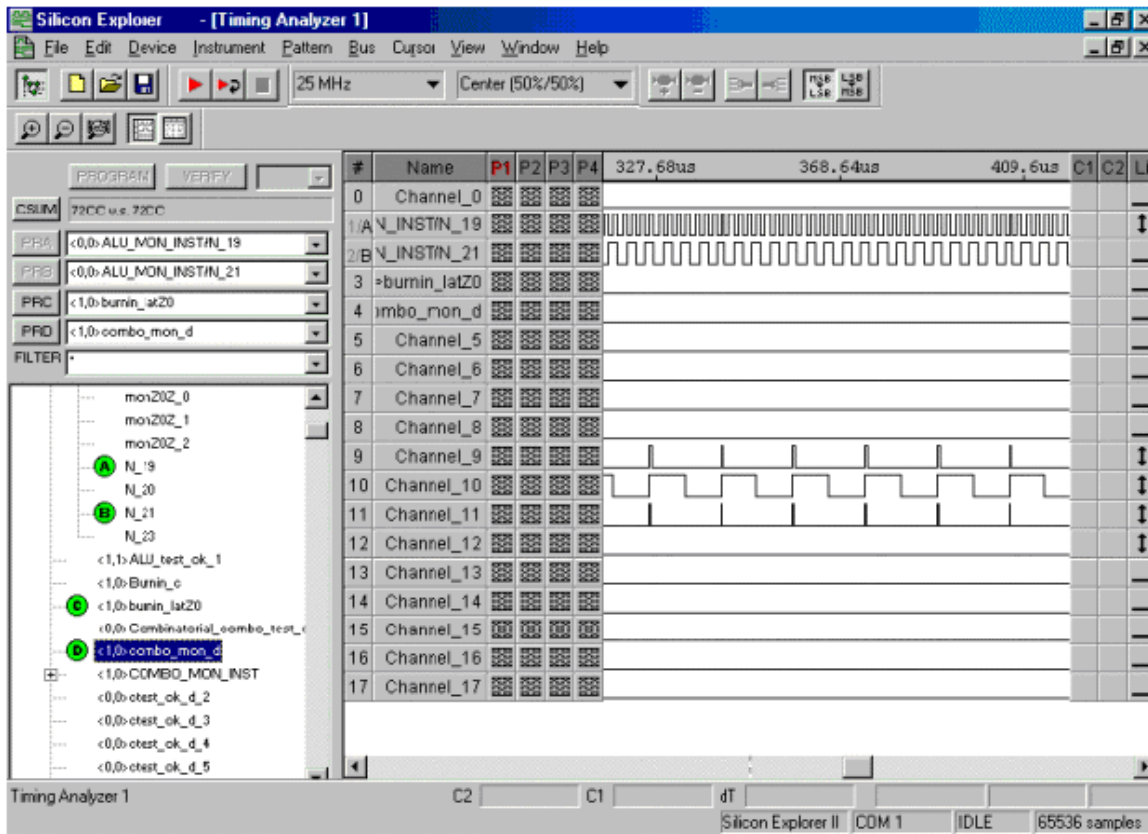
Silicon Explorer - [Timing Analyzer 1]

File Edit Device Instrument Pattern Bus Cursor View Window Help

25 MHz

Center (50%/50%)

PROGRAM VERIFY

CSUM 72CC v.s. 72CC

PRA <0,0> ALU_MON_INST/N_19

PRB <0,0> ALU_MON_INST/N_21

PRC <1,0> burnin_latZ0

PRD <1,0> combo_mon_d

FILTER *

monZ0Z_0
monZ0Z_1
monZ0Z_2
A N_19
N_20
B N_21
N_23
<1,1> ALU_test_ok_1
<1,0> Burnin_c
C <1,0> burnin_latZ0
<0,0> Combinatorial_combo_test_c
D <1,0> combo_mon_d
<1,0> COMBO_MON_INST
<0,0> ctest_ok_d_2
<0,0> ctest_ok_d_3
<0,0> ctest_ok_d_4
<0,0> ctest_ok_d_5

| # | Name | P1 | P2 | P3 | P4 | 327.68us 368.64us 409.6us | C1 | C2 | L |
|---|---|---|---|---|---|---|---|---|---|
| 0 | Channel_0 | | | | | | | | |
| 1/A | N_INST/N_19 | | | | | | | | |
| 2/B | N_INST/N_21 | | | | | | | | |
| 3 | burnin_latZ0 | | | | | | | | |
| 4 | mbo_mon_d | | | | | | | | |
| 5 | Channel_5 | | | | | | | | |
| 6 | Channel_6 | | | | | | | | |
| 7 | Channel_7 | | | | | | | | |
| 8 | Channel_8 | | | | | | | | |
| 9 | Channel_9 | | | | | | | | |
| 10 | Channel_10 | | | | | | | | |
| 11 | Channel_11 | | | | | | | | |
| 12 | Channel_12 | | | | | | | | |
| 13 | Channel_13 | | | | | | | | |
| 14 | Channel_14 | | | | | | | | |
| 15 | Channel_15 | | | | | | | | |
| 16 | Channel_16 | | | | | | | | |
| 17 | Channel_17 | | | | | | | | |

Timing Analyzer 1 C2 C1 dT

Silicon Explorer II COM 1 IDLE 65536 samples